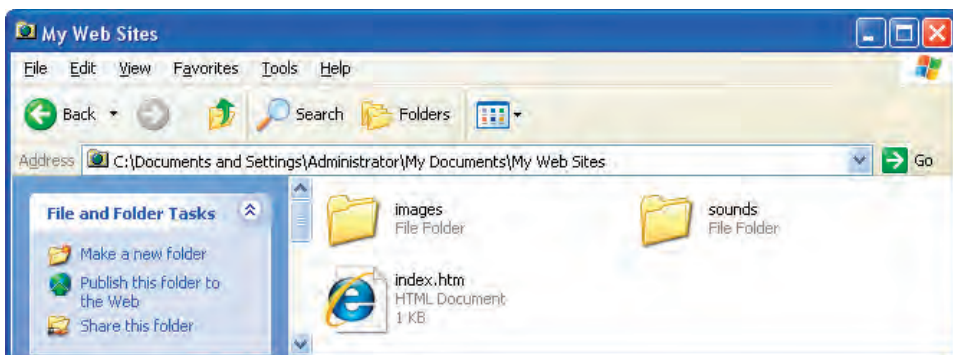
My Web Sites

File Edit View Favorites Tools Help

Back Search Folders

Address C:\Documents and Settings\Administrator\My Documents\My Web Sites Go

File and Folder Tasks

Make a new folder

Publish this folder to the Web

Share this folder

images
File Folder

sounds
File Folder

index.htm
HTML Document
1 KB